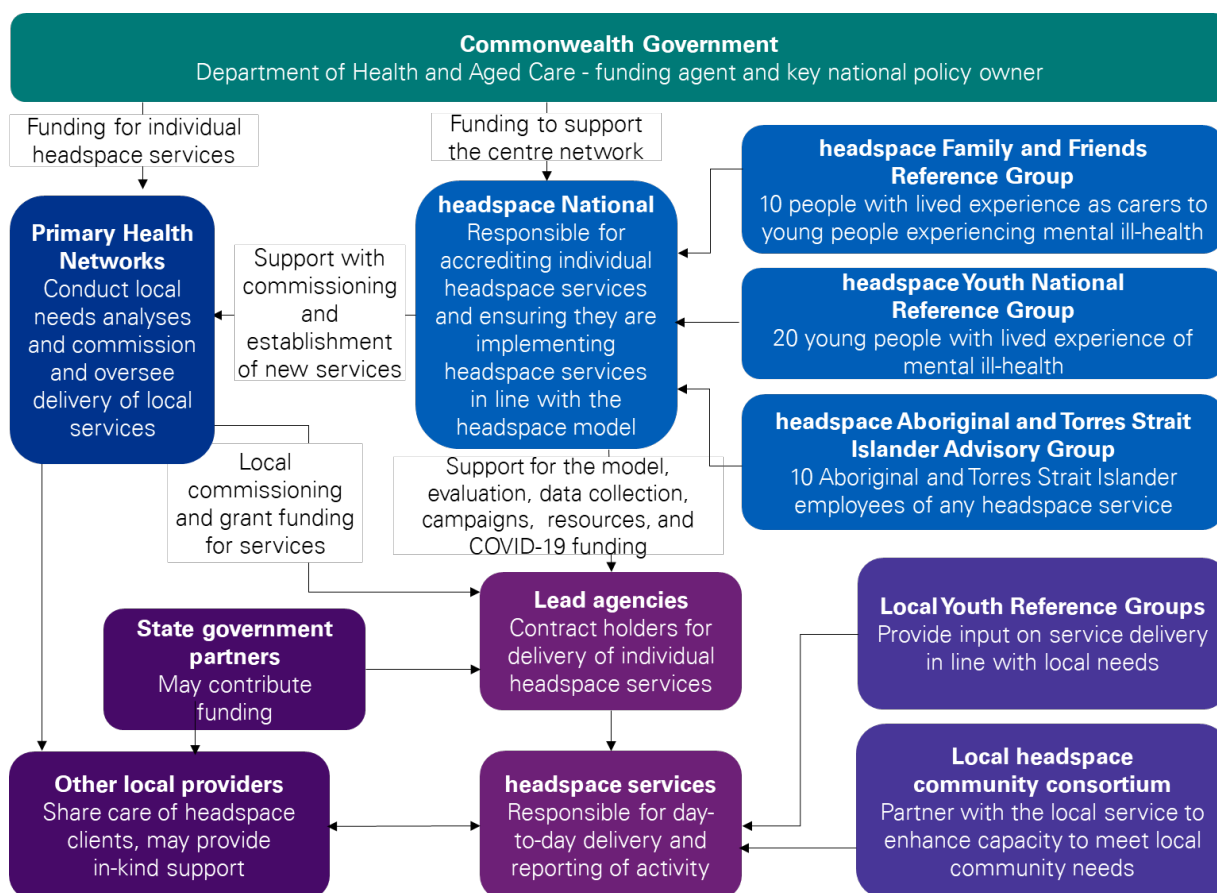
**Commonwealth Government**
Department of Health and Aged Care - funding agent and key national policy owner

Funding for individual headspace services

Funding to support the centre network

**headspace Family and Friends Reference Group**
10 people with lived experience as carers to young people experiencing mental ill-health

**Primary Health Networks**
Conduct local needs analyses and commission and oversee delivery of local services

Support with commissioning and establishment of new services

**headspace National**
Responsible for accrediting individual headspace services and ensuring they are implementing headspace services in line with the headspace model

**headspace Youth National Reference Group**
20 young people with lived experience of mental ill-health

**headspace Aboriginal and Torres Strait Islander Advisory Group**
10 Aboriginal and Torres Strait Islander employees of any headspace service

Local commissioning and grant funding for services

Support for the model, evaluation, data collection, campaigns, resources, and COVID-19 funding

**Lead agencies**
Contract holders for delivery of individual headspace services

**State government partners**
May contribute funding

**Local Youth Reference Groups**
Provide input on service delivery in line with local needs

**Other local providers**
Share care of headspace clients, may provide in-kind support

**headspace services**
Responsible for day-to-day delivery and reporting of activity

**Local headspace community consortium**
Partner with the local service to enhance capacity to meet local community needs